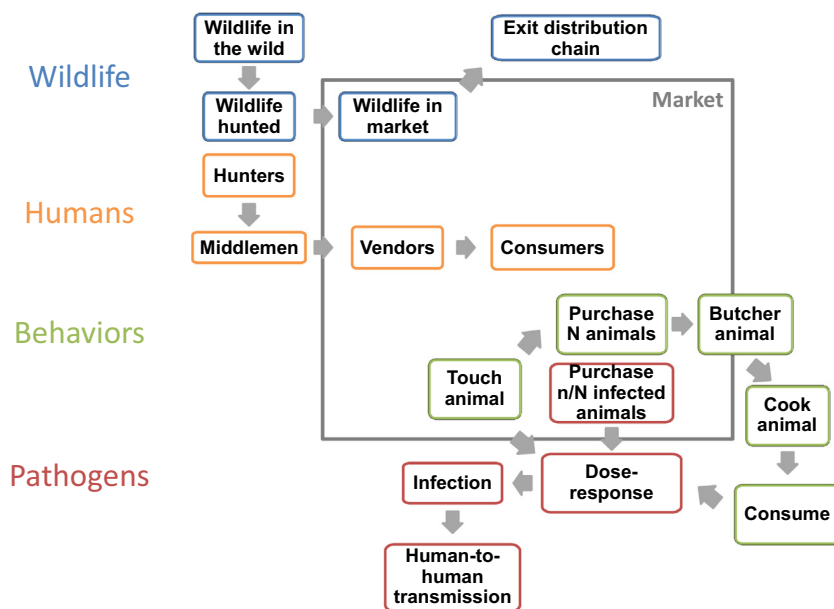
Wildlife

Humans

Behaviors

Pathogens

Wildlife in the wild

Wildlife hunted

Exit distribution chain

Market

Wildlife in market

Hunters

Middlemen

Vendors

Consumers

Purchase N animals

Butcher animal

Touch animal

Purchase n/N infected animals

Cook animal

Infection

Dose-response

Consume

Human-to-human transmission